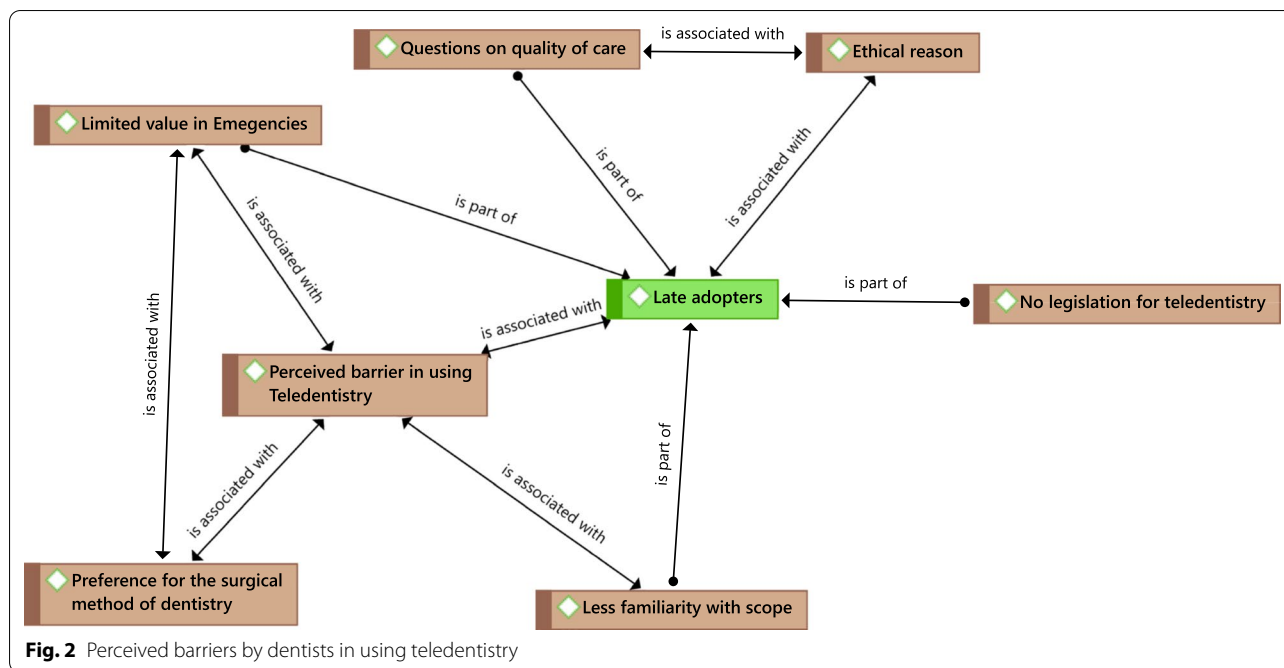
Questions on quality of care

is associated with

Ethical reason

Limited value in Emegencies

is part of

is part of

is associated with

is associated with

is associated with

Late adopters

is part of

No legislation for teledentistry

is associated with

Perceived barrier in using Teledentistry

is associated with

is part of

is associated with

Preference for the surgical method of dentistry

Less familiarity with scope

**Fig. 2** Perceived barriers by dentists in using teledentistry